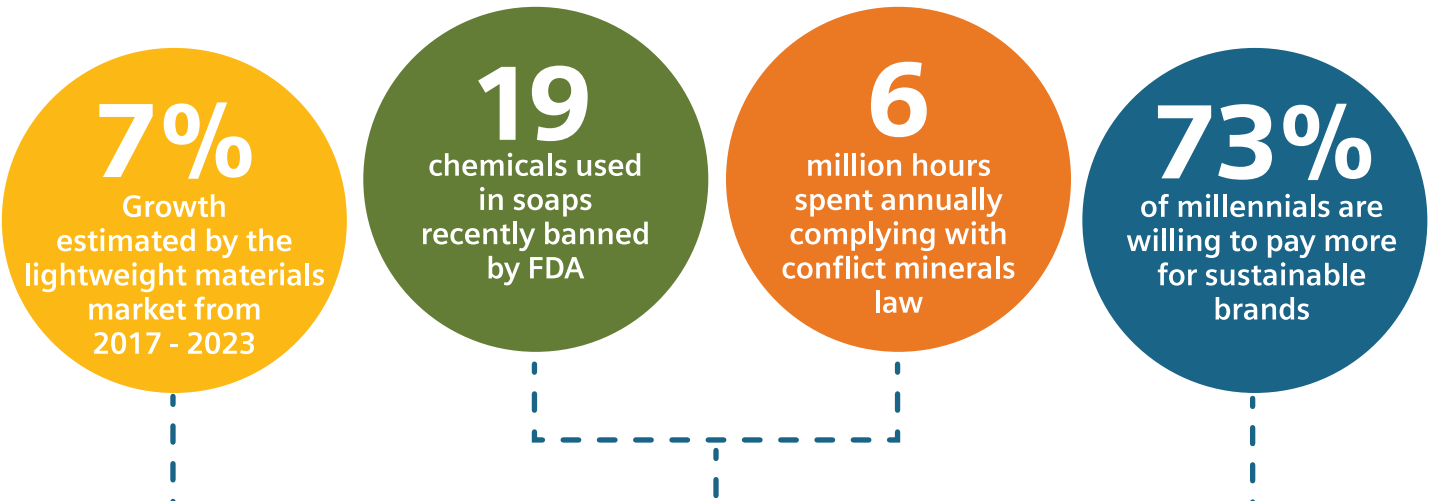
7%
Growth estimated by the lightweight materials market from 2017 - 2023

19
chemicals used in soaps recently banned by FDA

6
million hours spent annually complying with conflict minerals law

73%
of millennials are willing to pay more for sustainable brands